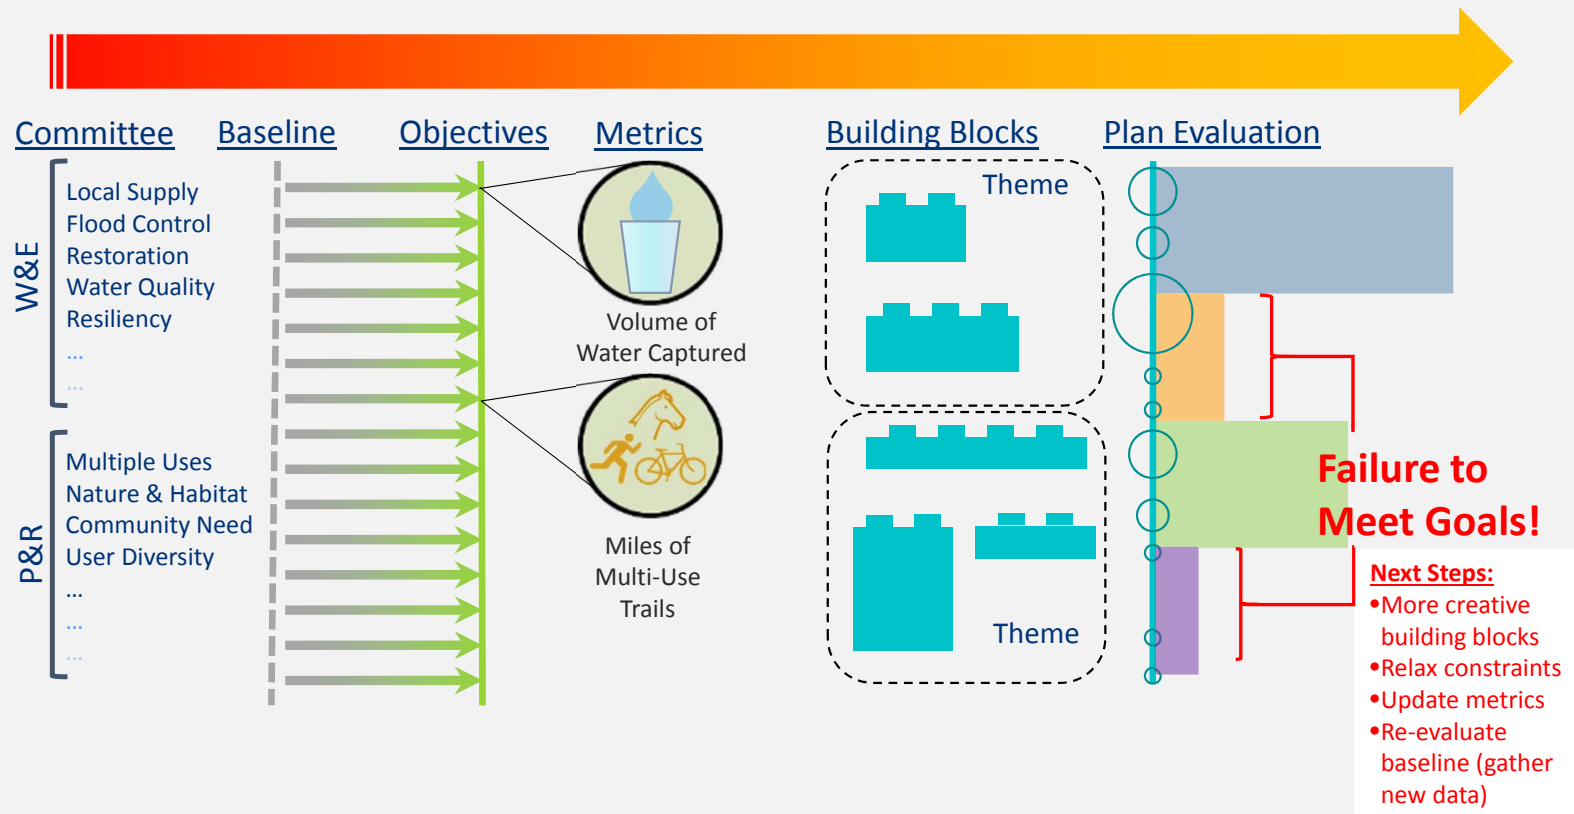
Committee
Baseline
Objectives
Metrics
Building Blocks
Plan Evaluation

W&E
Local Supply
Flood Control
Restoration
Water Quality
Resiliency
...
...

P&R
Multiple Uses
Nature & Habitat
Community Need
User Diversity
...
...
...

Volume of Water Captured

Miles of Multi-Use Trails

Theme

Theme

Failure to Meet Goals!

Next Steps:
•More creative building blocks
•Relax constraints
•Update metrics
•Re-evaluate baseline (gather new data)